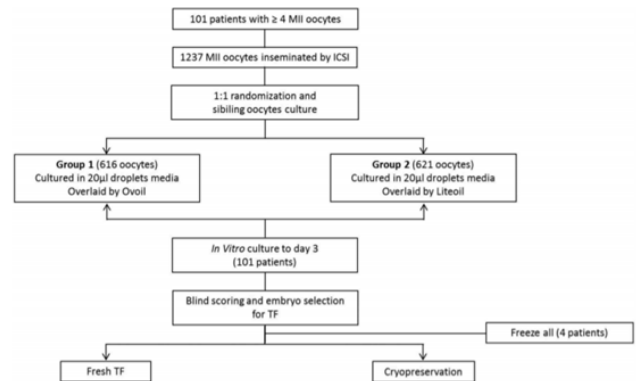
101 patients with ≥ 4 MII oocytes

1237 MII oocytes inseminated by ICSI

1:1 randomization and sibiling oocytes culture

**Group 1** (616 oocytes)
Cultured in 20µl droplets media
Overlaid by Ovoil

**Group 2** (621 oocytes)
Cultured in 20µl droplets media
Overlaid by Liteoil

*In Vitro* culture to day 3
(101 patients)

Blind scoring and embryo selection for TF

Freeze all (4 patients)

Fresh TF

Cryopreservation